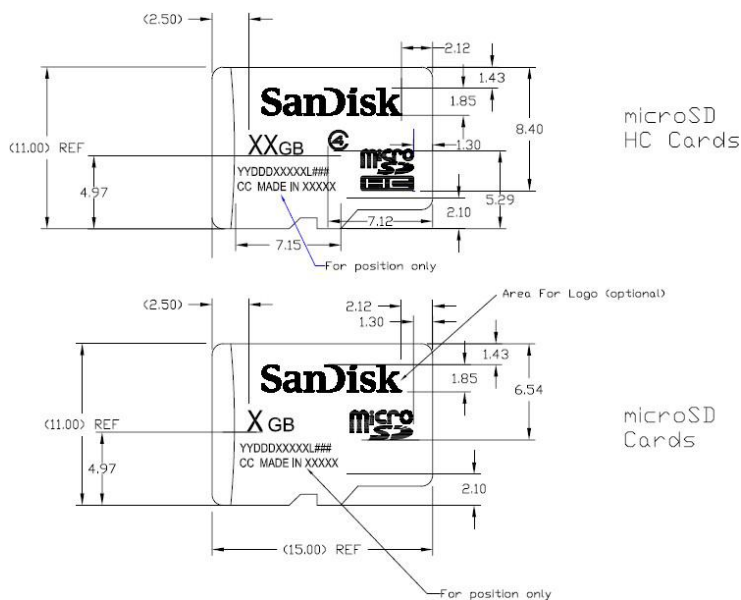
(2.50)

2.12

1.43

SanDisk

1.85

8.40

microSD HC Cards

(11.00) REF

XXGB

4

1.30

micro SD HC

4.97

YYDDDXXXXXL###

CC MADE IN XXXXX

5.29

2.10

7.12

7.15

For position only

(2.50)

Area For Logo (optional)

2.12

1.30

1.43

SanDisk

1.85

6.54

microSD Cards

(11.00) REF

X GB

micro SD

4.97

YYDDDXXXXXL###

CC MADE IN XXXXX

2.10

(15.00) REF

For position only